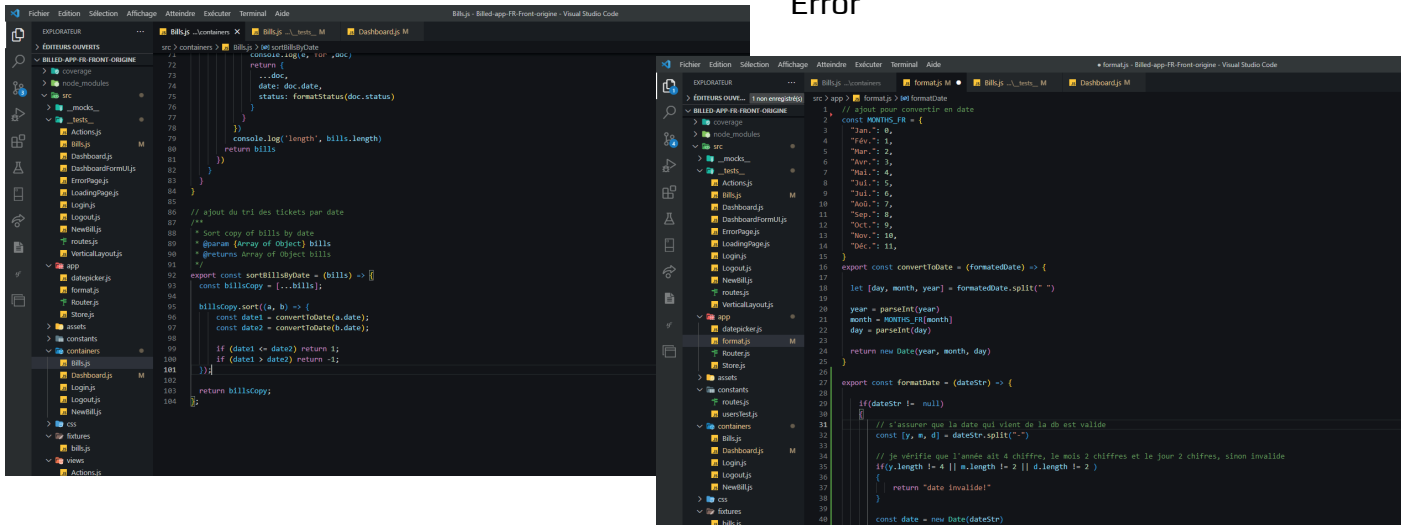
Error

Fichier Edition Sélection Affichage Atteindre Exécuter Terminal Aide Bills.js - Billed-app-FR-Front-origine - Visual Studio Code

EXPLORATEUR ...
> ÉDITEURS OUVERTS
BILLED-APP-FR-FRONT-ORIGINE
> coverage
> node_modules
src
> __mocks__
__tests__
Actions.js
Bills.js M
Dashboard.js
DashboardFormUI.js
ErrorPage.js
LoadingPage.js
Login.js
Logout.js
NewBill.js
routes.js
VerticalLayout.js
app
datepicker.js
format.js
Router.js
Store.js
> assets
> constants
containers
Bills.js
Dashboard.js M
Login.js
Logout.js
NewBill.js
> css
fixtures
bills.js
views
Actions.js

Bills.js ...\containers Bills.js ...\__tests__ M Dashboard.js M

src > containers > Bills.js > sortBillsByDate

```
71            console.log(e, 'for',doc)
72            return {
73              ...doc,
74              date: doc.date,
75              status: formatStatus(doc.status)
76            }
77          }
78        })
79        console.log('length', bills.length)
80        return bills
81      })
82    }
83  }
84  }
85
86  // ajout du tri des tickets par date
87  /**
88   * Sort copy of bills by date
89   * @param {Array of Object} bills
90   * @returns Array of Object bills
91   */
92  export const sortBillsByDate = (bills) => {
93    const billsCopy = [...bills];
94
95    billsCopy.sort((a, b) => {
96      const date1 = convertToDate(a.date);
97      const date2 = convertToDate(b.date);
98
99      if (date1 <= date2) return 1;
100     if (date1 > date2) return -1;
101   });
102
103   return billsCopy;
104 };
```

Fichier Edition Sélection Affichage Atteindre Exécuter Terminal Aide ● format.js - Billed-app-FR-Front-origine - Visual Studio Code

EXPLORATEUR ...
ÉDITEURS OUVE... 1 non enregistré(s)
BILLED-APP-FR-FRONT-ORIGINE
> coverage
> node_modules
src
> __mocks__
__tests__
Actions.js
Bills.js M
Dashboard.js
DashboardFormUI.js
ErrorPage.js
LoadingPage.js
Login.js
Logout.js
NewBill.js
routes.js
VerticalLayout.js
app
datepicker.js
format.js M
Router.js
Store.js
> assets
constants
routes.js
usersTest.js
containers
Bills.js
Dashboard.js M
Login.js
Logout.js
NewBill.js
> css
fixtures
bills.js

Bills.js ...\containers format.js M ● Bills.js ...\__tests__ M Dashboard.js M

src > app > format.js > formatDate

```
1   // ajout pour convertir en date
2   const MONTHS_FR = {
3     "Jan.": 0,
4     "Fév.": 1,
5     "Mar.": 2,
6     "Avr.": 3,
7     "Mai.": 4,
8     "Jui.": 5,
9     "Jui.": 6,
10    "Aoû.": 7,
11    "Sep.": 8,
12    "Oct.": 9,
13    "Nov.": 10,
14    "Déc.": 11,
15  }
16  export const convertToDate = (formatedDate) => {
17
18    let [day, month, year] = formatedDate.split(" ")
19
20    year = parseInt(year)
21    month = MONTHS_FR[month]
22    day = parseInt(day)
23
24    return new Date(year, month, day)
25  }
26
27  export const formatDate = (dateStr) => {
28
29    if(dateStr != null)
30    {
31      // s'assurer que la date qui vient de la db est valide
32      const [y, m, d] = dateStr.split("-")
33
34      // je vérifie que l'année ait 4 chiffre, le mois 2 chiffres et le jour 2 chifres, sinon invalide
35      if(y.length != 4 || m.length != 2 || d.length != 2 )
36      {
37        return "date invalide!"
38      }
39
40      const date = new Date(dateStr)
```